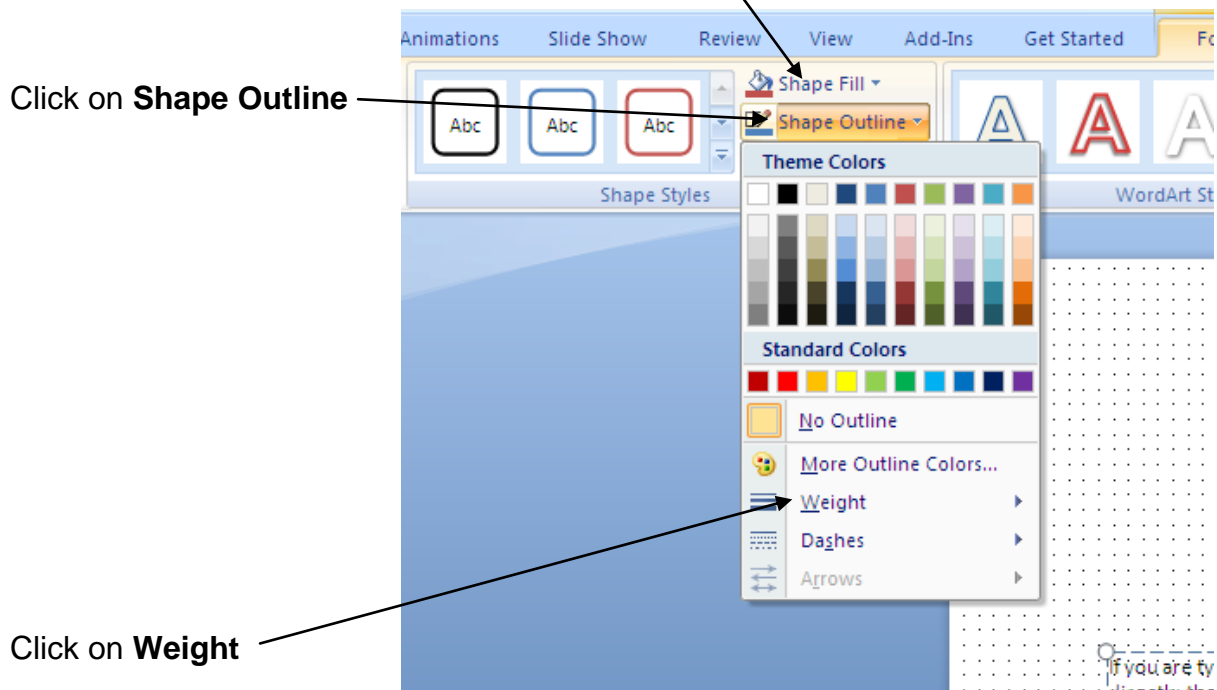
Animations Slide Show Review View Add-Ins Get Started Fo

Click on **Shape Outline**

Abc Abc Abc

Shape Fill

Shape Outline

Shape Styles

WordArt St

Theme Colors

Standard Colors

No Outline

More Outline Colors...

Weight

Dashes

Arrows

Click on **Weight**

If you are ty